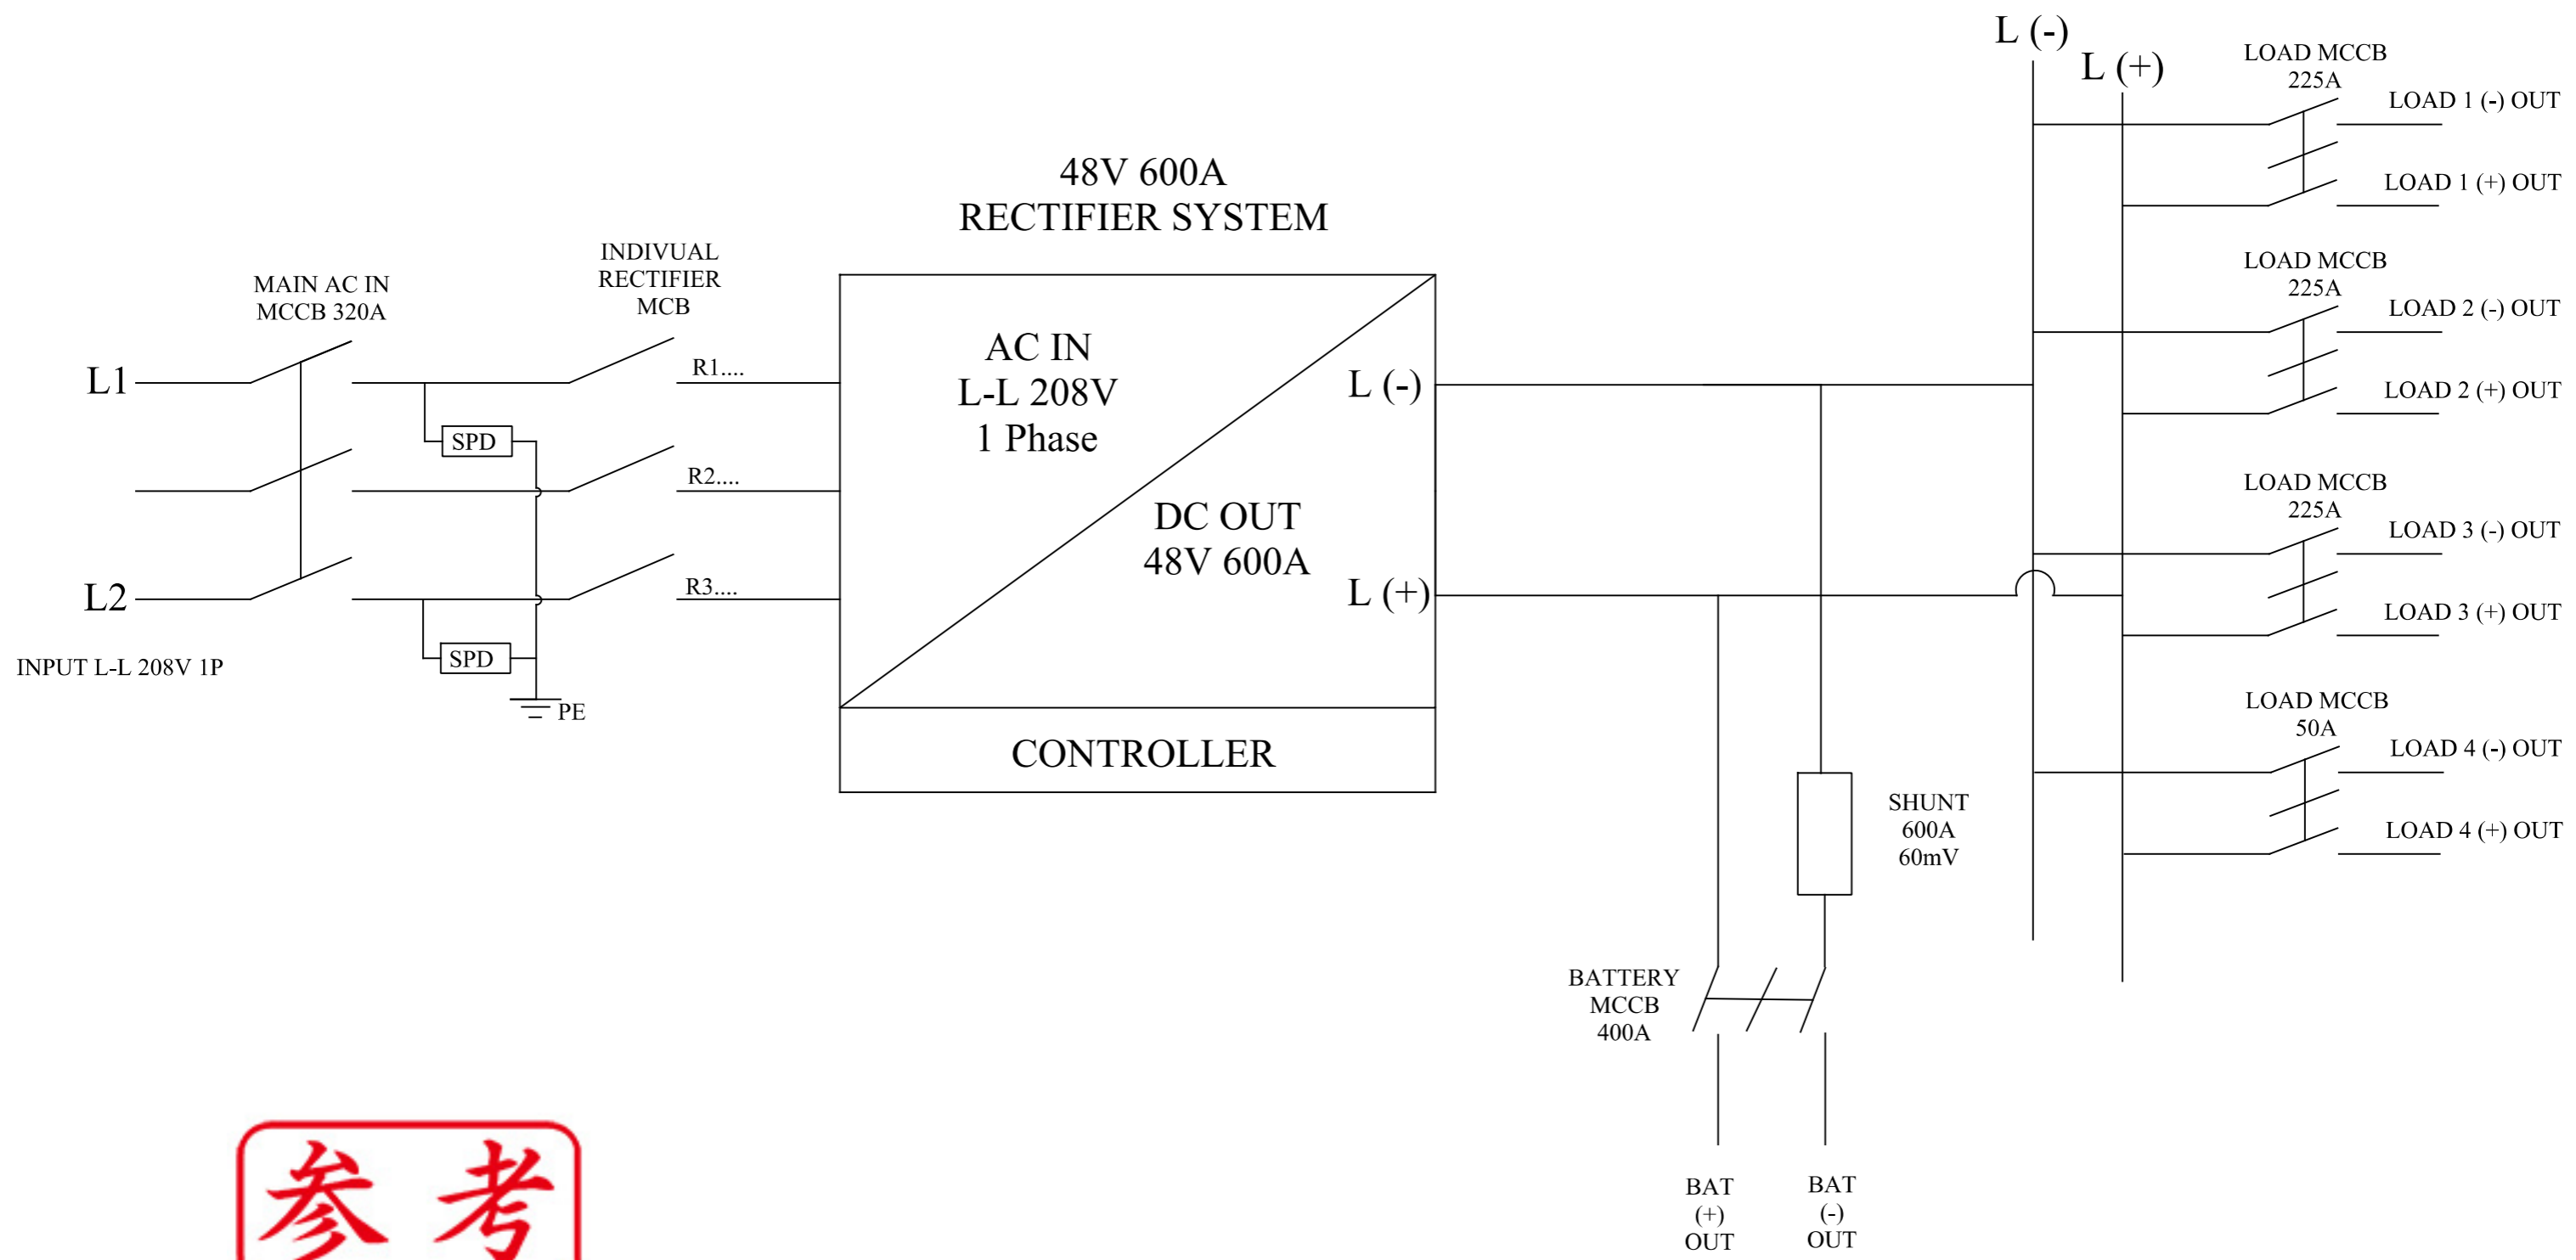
48V 600A
RECTIFIER SYSTEM

MAIN AC IN
MCCB 320A

INDIVUAL
RECTIFIER
MCB

L1

L2

INPUT L-L 208V 1P

SPD

SPD

PE

R1....

R2....

R3....

AC IN
L-L 208V
1 Phase

DC OUT
48V 600A

L (-)

L (+)

CONTROLLER

L (-)

L (+)

LOAD MCCB
225A

LOAD 1 (-) OUT

LOAD 1 (+) OUT

LOAD MCCB
225A

LOAD 2 (-) OUT

LOAD 2 (+) OUT

LOAD MCCB
225A

LOAD 3 (-) OUT

LOAD 3 (+) OUT

LOAD MCCB
50A

LOAD 4 (-) OUT

LOAD 4 (+) OUT

SHUNT
600A
60mV

BATTERY
MCCB
400A

BAT
(+)
OUT

BAT
(-)
OUT

参考